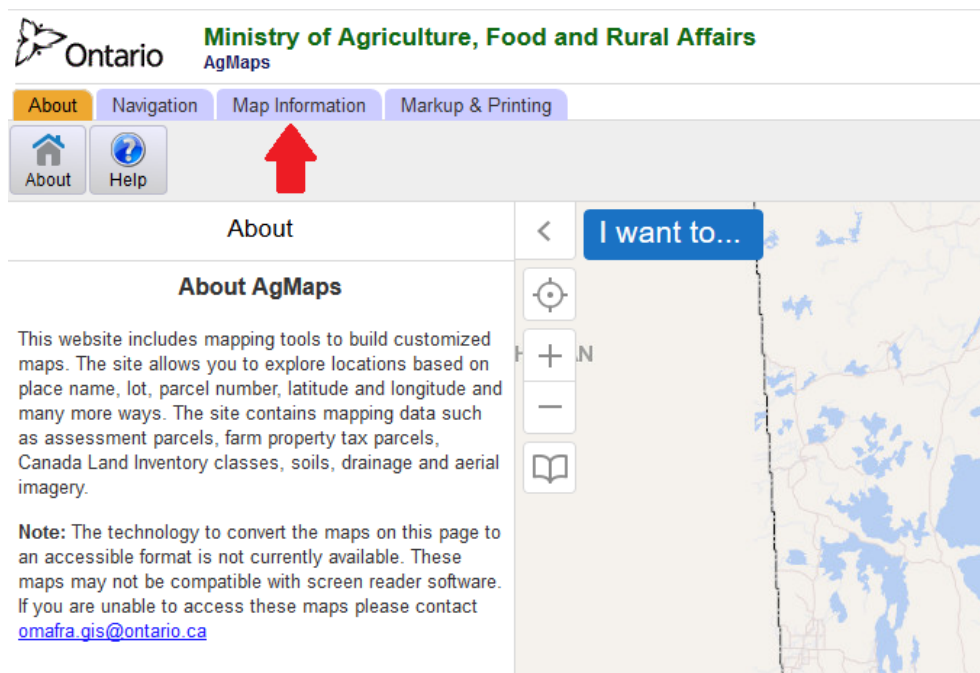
Ontario

Ministry of Agriculture, Food and Rural Affairs
AgMaps

About
Navigation
Map Information
Markup & Printing

About
Help

About

About AgMaps

This website includes mapping tools to build customized maps. The site allows you to explore locations based on place name, lot, parcel number, latitude and longitude and many more ways. The site contains mapping data such as assessment parcels, farm property tax parcels, Canada Land Inventory classes, soils, drainage and aerial imagery.

**Note:** The technology to convert the maps on this page to an accessible format is not currently available. These maps may not be compatible with screen reader software. If you are unable to access these maps please contact omafra.gis@ontario.ca

I want to...

H N